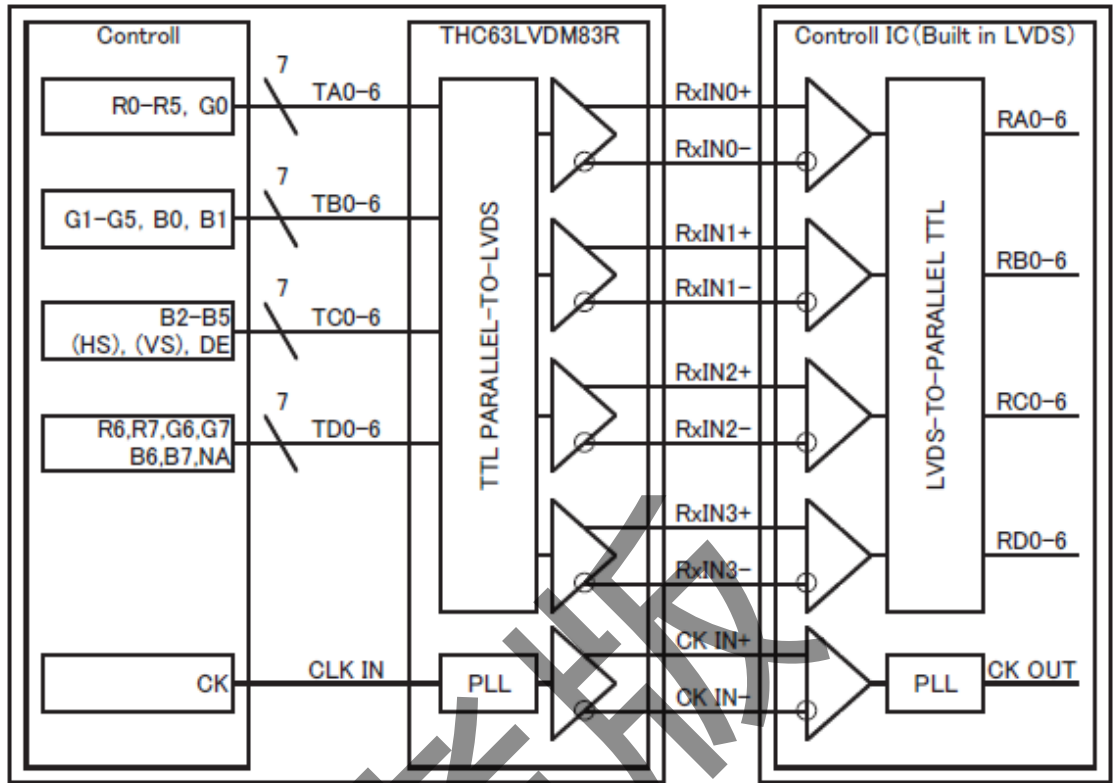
Controll

R0−R5, G0

G1−G5, B0, B1

B2−B5 (HS), (VS), DE

R6,R7,G6,G7 B6,B7,NA

CK

7

TA0−6

7

TB0−6

7

TC0−6

7

TD0−6

CLK IN

THC63LVDM83R

TTL PARALLEL−TO−LVDS

PLL

RxIN0+

RxIN0−

RxIN1+

RxIN1−

RxIN2+

RxIN2−

RxIN3+

RxIN3−

CK IN+

CK IN−

Controll IC (Built in LVDS)

LVDS−TO−PARALLEL TTL

PLL

RA0−6

RB0−6

RC0−6

RD0−6

CK OUT